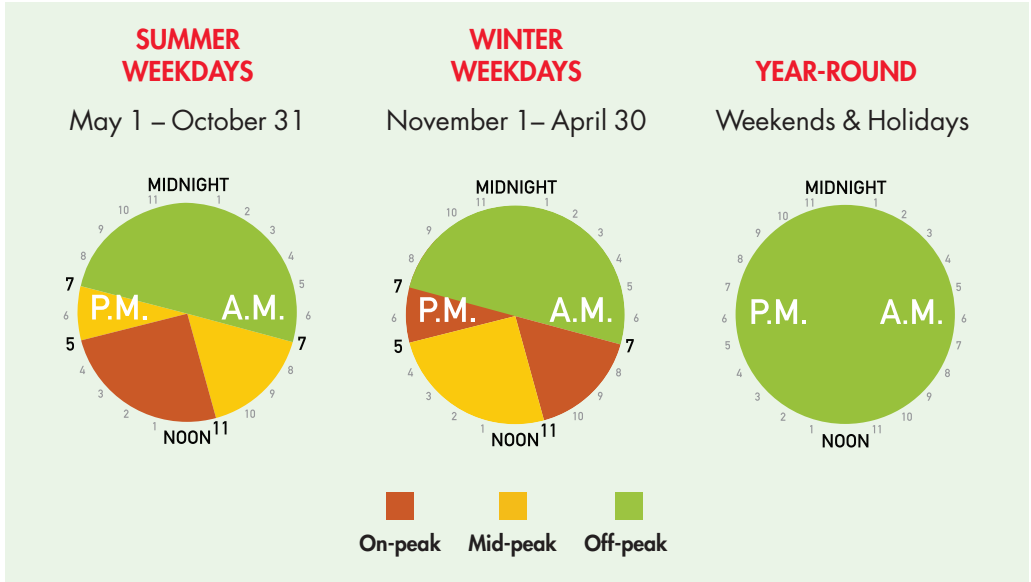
SUMMER WEEKDAYS
May 1 – October 31

MIDNIGHT
11 1 2 3 4 5 6 7 8 9 10 11 NOON 1 2 3 4 5 6 7 8 9 10
P.M. A.M.

WINTER WEEKDAYS
November 1– April 30

MIDNIGHT
11 1 2 3 4 5 6 7 8 9 10 11 NOON 1 2 3 4 5 6 7 8 9 10
P.M. A.M.

YEAR-ROUND
Weekends & Holidays

MIDNIGHT
11 1 2 3 4 5 6 7 8 9 10 11 NOON 1 2 3 4 5 6 7 8 9 10
P.M. A.M.

On-peak
Mid-peak
Off-peak